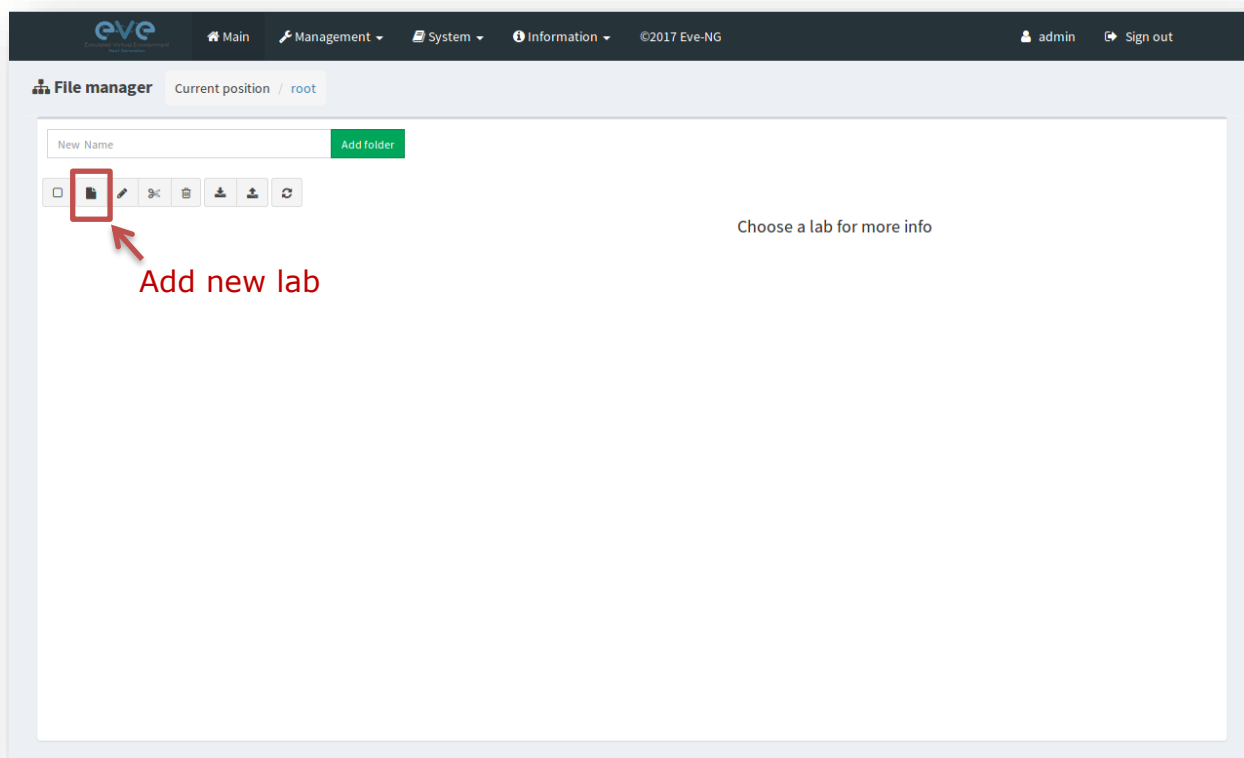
eve
Emulated Virtual Environment
Next Generation

Main Management System Information ©2017 Eve-NG admin Sign out

File manager Current position / root

New Name Add folder

Choose a lab for more info

Add new lab